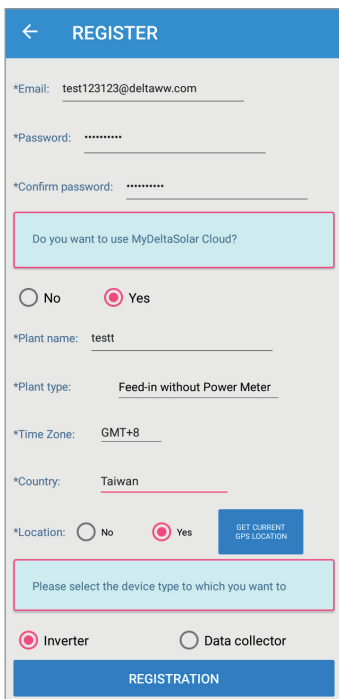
← REGISTER

*Email: test123123@deltaww.com

*Password: ••••••••••

*Confirm password: ••••••••••

Do you want to use MyDeltaSolar Cloud?

No Yes

*Plant name: testt

*Plant type: Feed-in without Power Meter

*Time Zone: GMT+8

*Country: Taiwan

*Location: No Yes GET CURRENT GPS LOCATION

Please select the device type to which you want to

Inverter Data collector

REGISTRATION